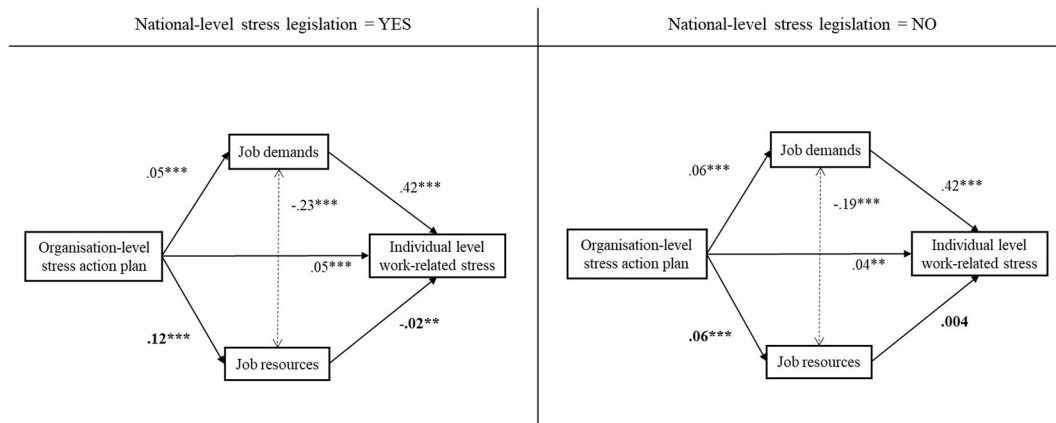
National-level stress legislation = YES

Job demands

.05***

.42***

-.23***

Organisation-level stress action plan

Individual level work-related stress

.05***

.12***

-.02**

Job resources

National-level stress legislation = NO

Job demands

.06***

.42***

-.19***

Organisation-level stress action plan

Individual level work-related stress

.04**

.06***

.004

Job resources